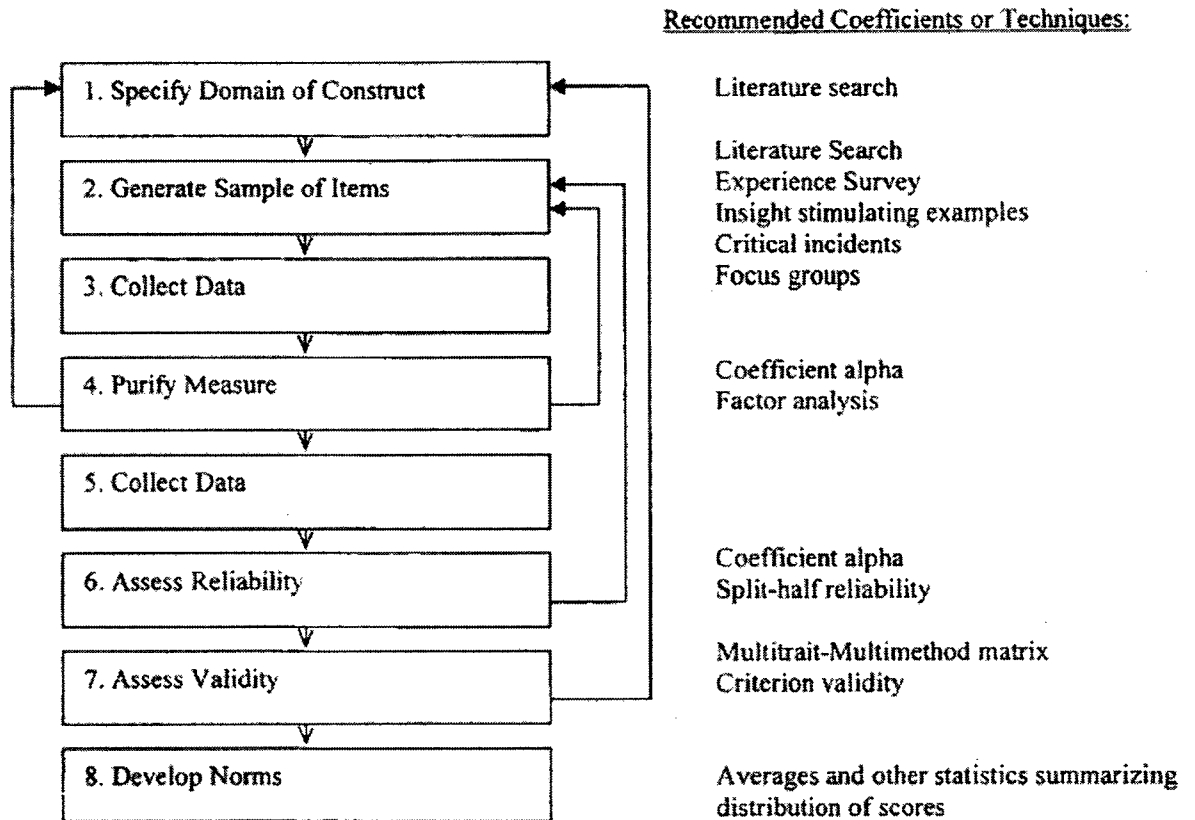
Recommended Coefficients or Techniques:

1. Specify Domain of Construct

2. Generate Sample of Items

3. Collect Data

4. Purify Measure

5. Collect Data

6. Assess Reliability

7. Assess Validity

8. Develop Norms

Literature search

Literature Search
Experience Survey
Insight stimulating examples
Critical incidents
Focus groups

Coefficient alpha
Factor analysis

Coefficient alpha
Split-half reliability

Multitrait-Multimethod matrix
Criterion validity

Averages and other statistics summarizing distribution of scores